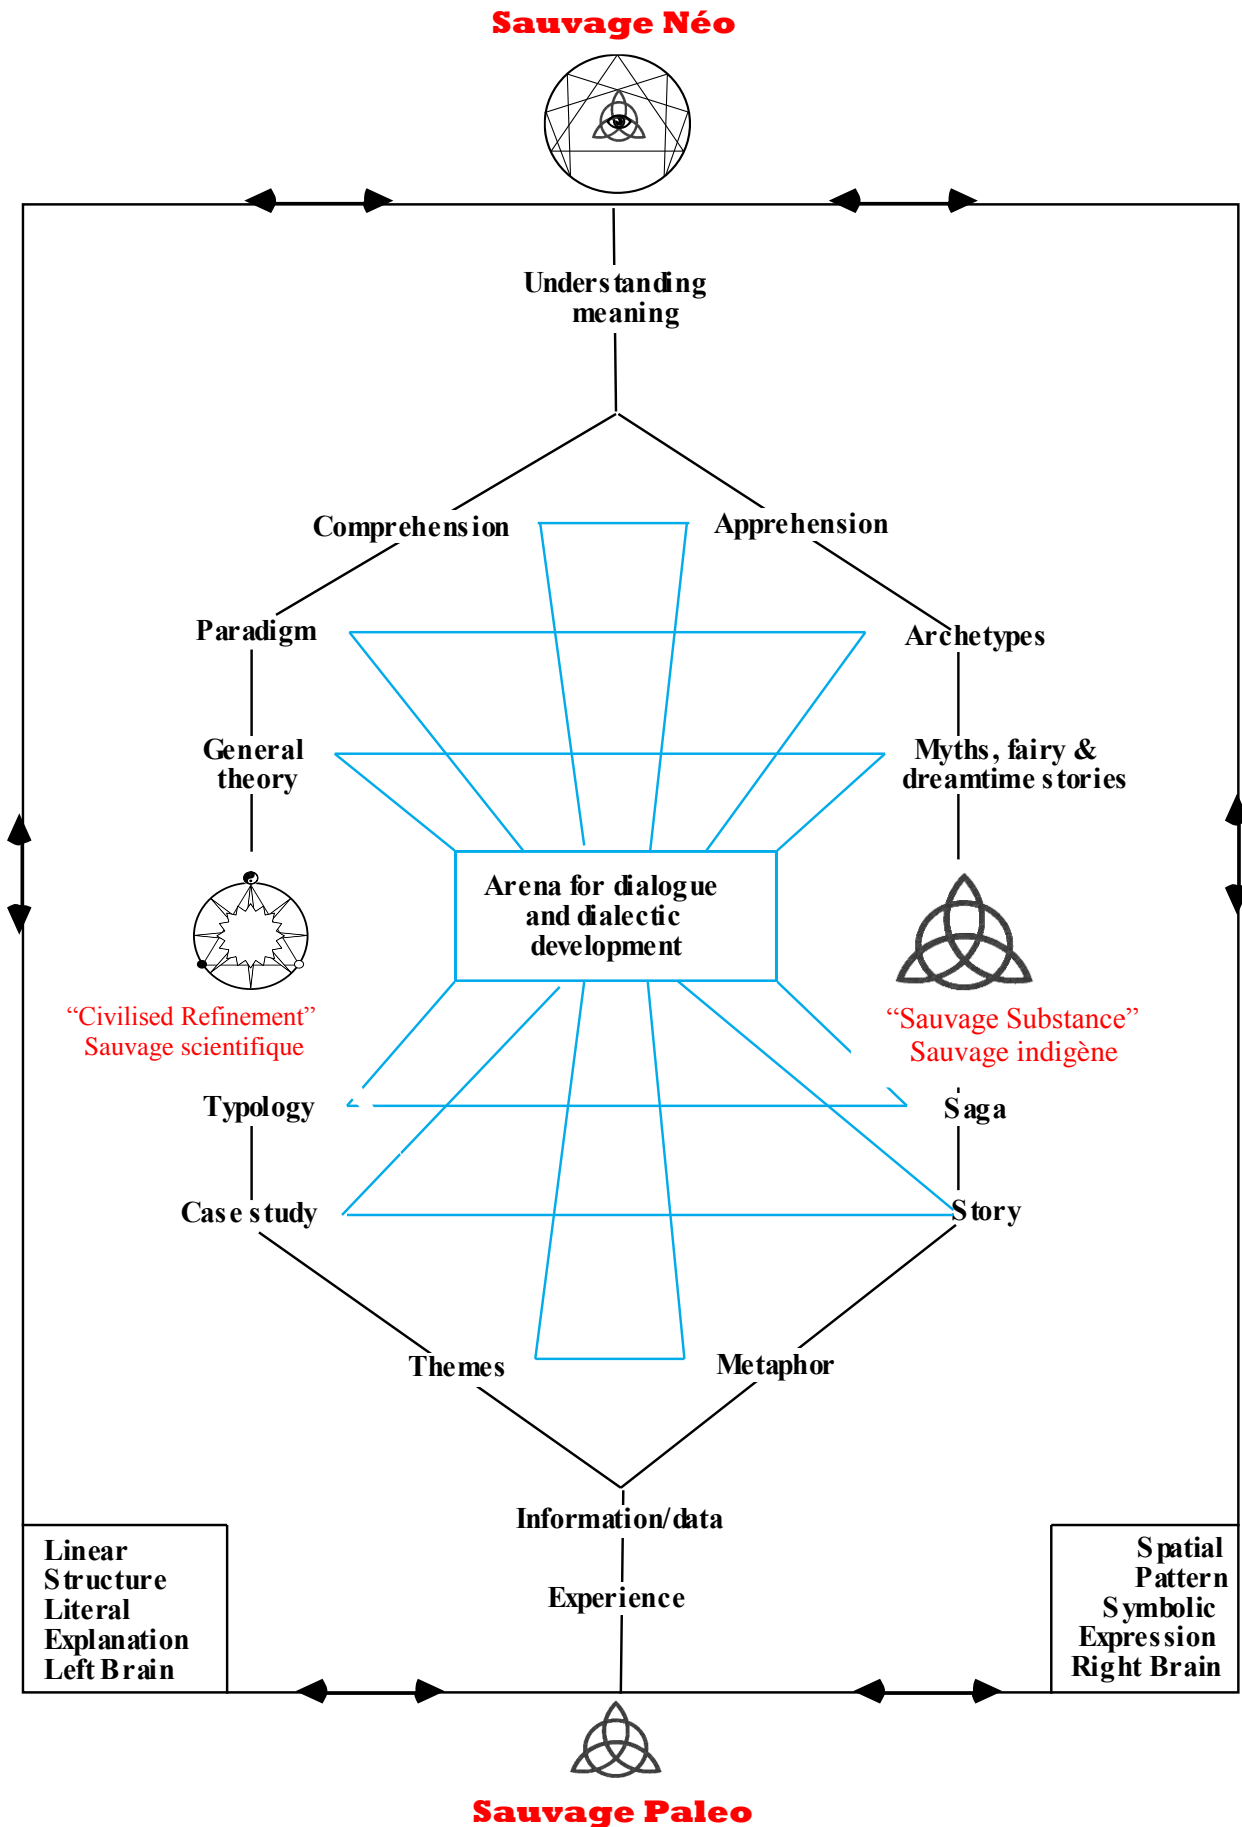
Sauvage Néo

Understanding meaning

Comprehension

Apprehension

Paradigm

Archetypes

General theory

Myths, fairy & dreamtime stories

Arena for dialogue and dialectic development

“Civilised Refinement”
Sauvage scientifique

“Sauvage Substance”
Sauvage indigène

Typology

Saga

Case study

Story

Themes

Metaphor

Information/data

Experience

Linear
Structure
Literal
Explanation
Left Brain

Spatial
Pattern
Symbolic
Expression
Right Brain

Sauvage Paleo